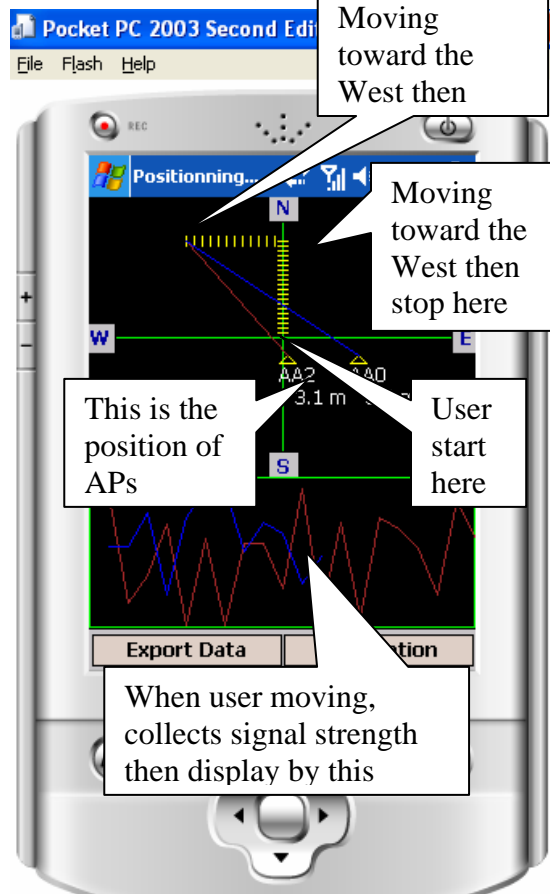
Pocket PC 2003 Second Edi

File Flash Help

Moving toward the West then

REC

Positionning...

Moving toward the West then stop here

N

W

E

AA2

AA0

3.1 m

This is the position of APs

User start here

S

Export Data

tion

When user moving, collects signal strength then display by this